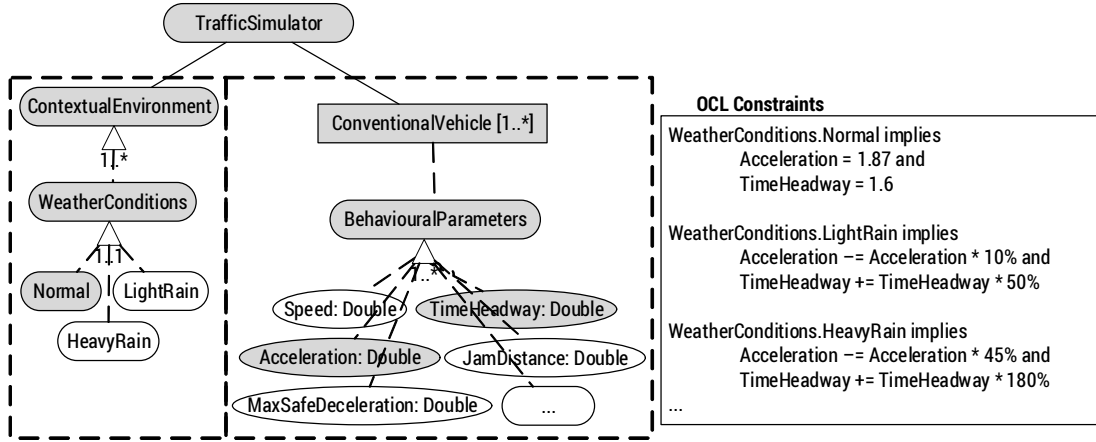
TrafficSimulator

ContextualEnvironment

1..*

WeatherConditions

1..1

Normal

LightRain

HeavyRain

ConventionalVehicle [1..*]

BehaviouralParameters

1..*

Speed: Double

TimeHeadway: Double

Acceleration: Double

JamDistance: Double

MaxSafeDeceleration: Double

...

OCL Constraints

WeatherConditions.Normal implies
Acceleration = 1.87 and
TimeHeadway = 1.6

WeatherConditions.LightRain implies
Acceleration −= Acceleration * 10% and
TimeHeadway += TimeHeadway * 50%

WeatherConditions.HeavyRain implies
Acceleration −= Acceleration * 45% and
TimeHeadway += TimeHeadway * 180%
...